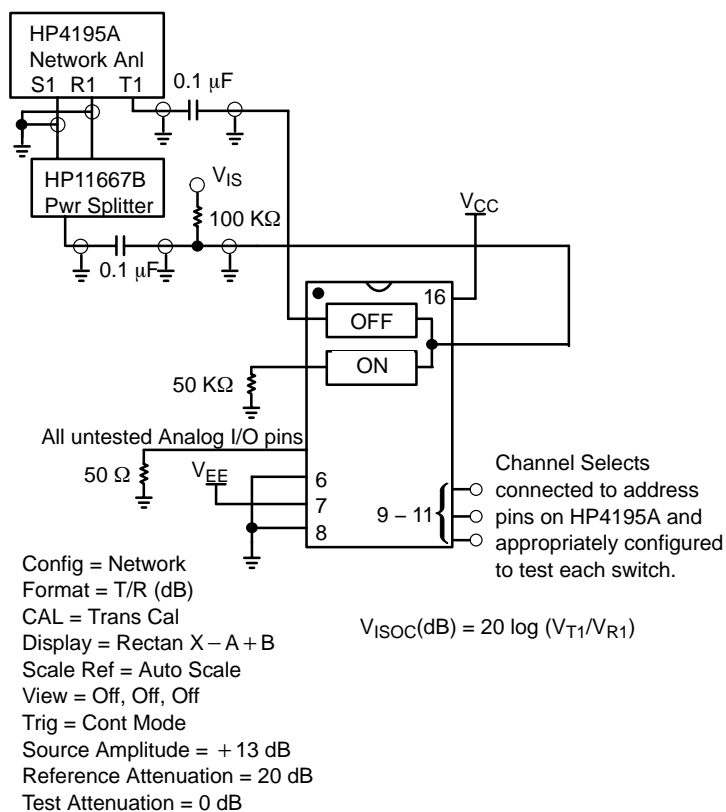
HP4195A
Network Anl
S1 R1 T1

0.1 µF

HP11667B
Pwr Splitter

$V_{IS}$

100 KΩ

0.1 µF

$V_{CC}$

16

OFF

ON

50 KΩ

All untested Analog I/O pins

50 Ω

$V_{EE}$

6
7
8

9 – 11

Channel Selects connected to address pins on HP4195A and appropriately configured to test each switch.

Config = Network
Format = T/R (dB)
CAL = Trans Cal
Display = Rectan X − A + B
Scale Ref = Auto Scale
View = Off, Off, Off
Trig = Cont Mode
Source Amplitude = + 13 dB
Reference Attenuation = 20 dB
Test Attenuation = 0 dB

$V_{ISOC}$(dB) = 20 log ($V_{T1}/V_{R1}$)